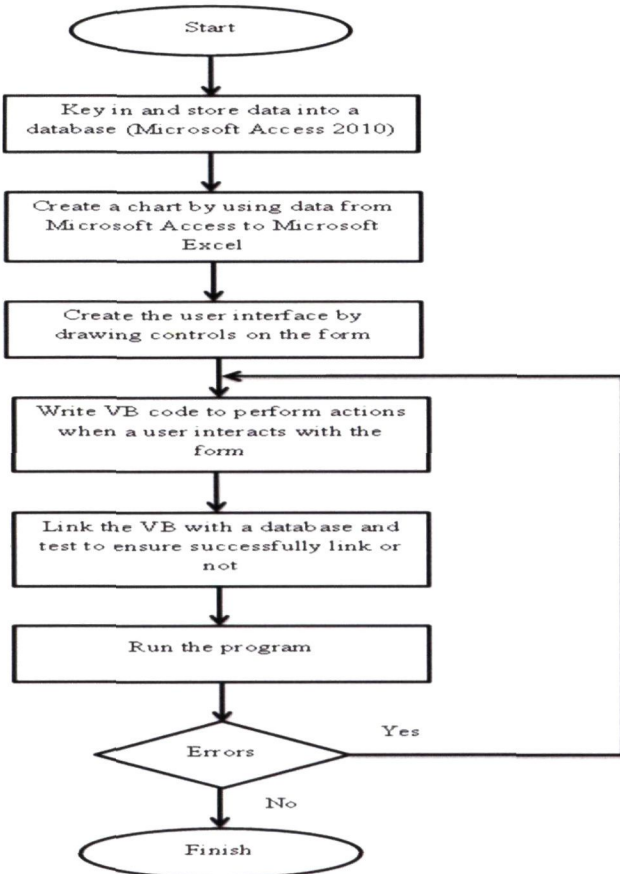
Start

Key in and store data into a database (Microsoft Access 2010)

Create a chart by using data from Microsoft Access to Microsoft Excel

Create the user interface by drawing controls on the form

Write VB code to perform actions when a user interacts with the form

Link the VB with a database and test to ensure successfully link or not

Run the program

Errors

Yes

No

Finish